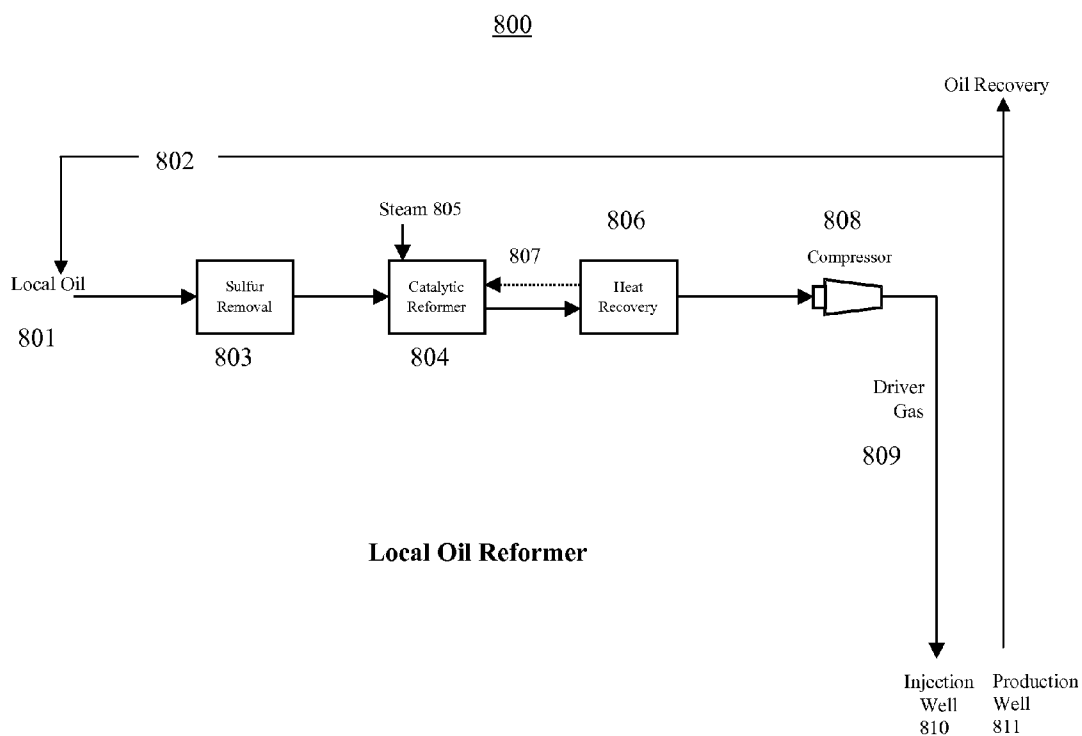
800

Oil Recovery

802

Steam 805

806

808

807

Compressor

Local Oil

Sulfur Removal

Catalytic Reformer

Heat Recovery

801

803

804

Driver Gas

809

Local Oil Reformer

Injection Well 810

Production Well 811